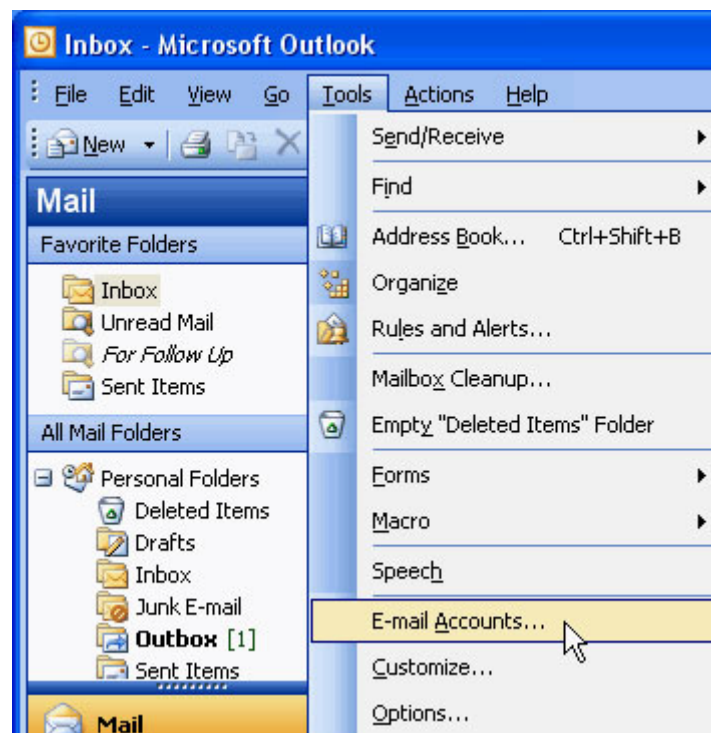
Inbox - Microsoft Outlook

File Edit View Go Tools Actions Help

New

Mail

Favorite Folders

Inbox
Unread Mail
For Follow Up
Sent Items

All Mail Folders

Personal Folders
Deleted Items
Drafts
Inbox
Junk E-mail
Outbox [1]
Sent Items

Mail

Send/Receive
Find
Address Book... Ctrl+Shift+B
Organize
Rules and Alerts...
Mailbox Cleanup...
Empty "Deleted Items" Folder
Forms
Macro
Speech
E-mail Accounts...
Customize...
Options...